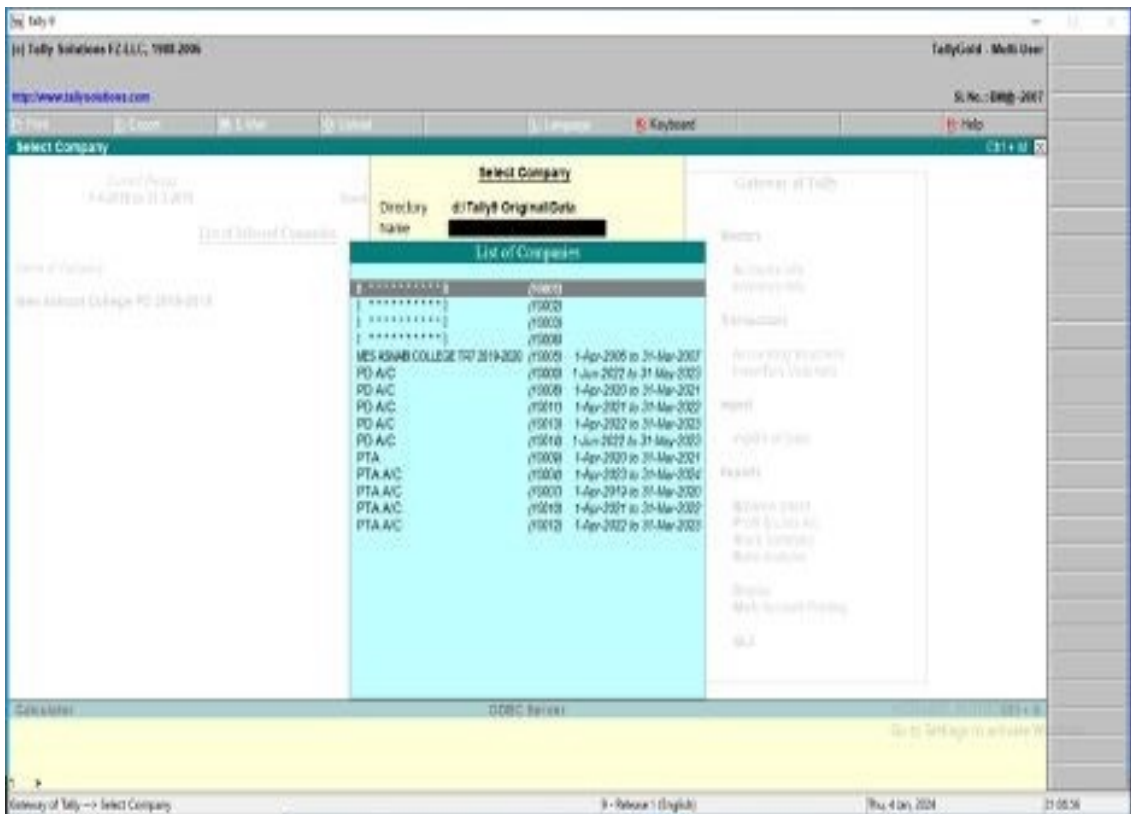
Tally 9

(c) Tally Solutions FZ-LLC, 1988-2006

TallyGold - Multi User

http://www.tallysolutions.com

Sl. No.: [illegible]-2007

P: Print
E: Export
M: E-Mail
O: Upload
L: Language
K: Keyboard
H: Help

Select Company

Ctrl + M

Current Period
1-4-2018 to 31-3-2019

List of Selected Companies

Name of Company

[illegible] College PD 2018-2019

Select Company

Directory d:\Tally9 Original\Data
Name

List of Companies

| | | |
|---|---|---|
| [ ***********] | (10001) | |
| [ ***********] | (10002) | |
| [ ***********] | (10003) | |
| [ ***********] | (10006) | |
| MES ASMABI COLLEGE TR7 2019-2020 | (10005) | 1-Apr-2005 to 31-Mar-2007 |
| PD A/C | (10000) | 1-Jun-2022 to 31-May-2023 |
| PD A/C | (10008) | 1-Apr-2020 to 31-Mar-2021 |
| PD A/C | (10011) | 1-Apr-2021 to 31-Mar-2022 |
| PD A/C | (10013) | 1-Apr-2022 to 31-Mar-2023 |
| PD A/C | (10018) | 1-Jun-2022 to 31-May-2023 |
| PTA | (10009) | 1-Apr-2020 to 31-Mar-2021 |
| PTA A/C | (10004) | 1-Apr-2003 to 31-Mar-2004 |
| PTA A/C | (10007) | 1-Apr-2019 to 31-Mar-2020 |
| PTA A/C | (10010) | 1-Apr-2021 to 31-Mar-2022 |
| PTA A/C | (10012) | 1-Apr-2022 to 31-Mar-2023 |

Gateway of Tally

Masters
Accounts Info
Inventory Info

Transactions
Accounting Vouchers
Inventory Vouchers

Import
Import of Data

Reports
Balance Sheet
Profit & Loss A/c
Stock Summary
Ratio Analysis

Display
Multi Account Printing

Quit

Calculator
ODBC Server
Ctrl + N
Go to Settings to activate Windows.

Gateway of Tally --> Select Company
9 - Release 1 (English)
Thu, 4 Jan, 2024
21:05:56